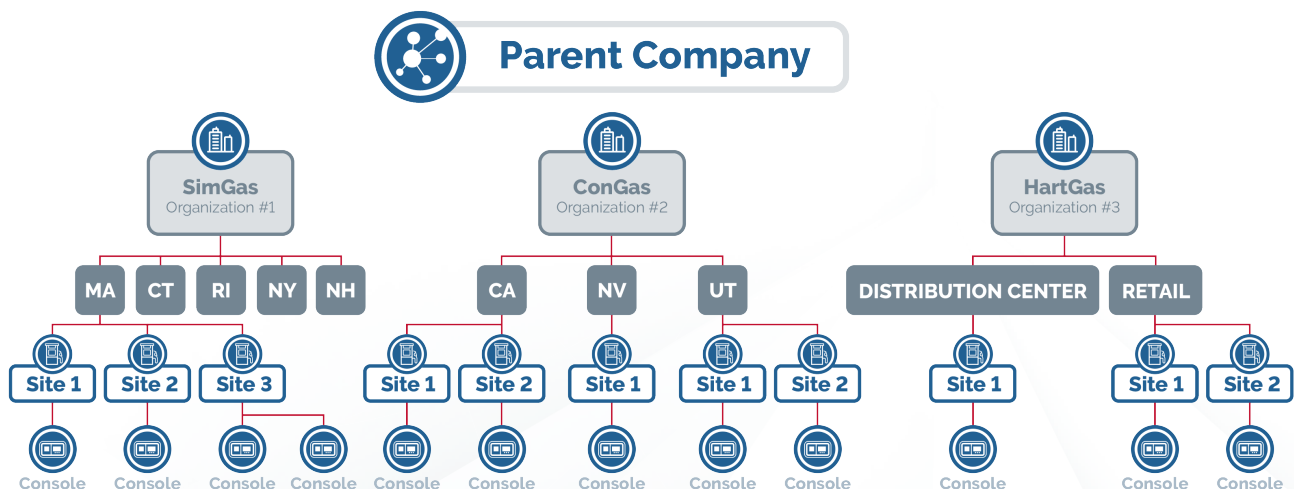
Parent Company

SimGas
Organization #1

ConGas
Organization #2

HartGas
Organization #3

MA CT RI NY NH

CA NV UT

DISTRIBUTION CENTER RETAIL

Site 1 Site 2 Site 3 Site 1 Site 2 Site 1 Site 1 Site 2 Site 1 Site 1 Site 2

Console Console Console Console Console Console Console Console Console Console Console Console